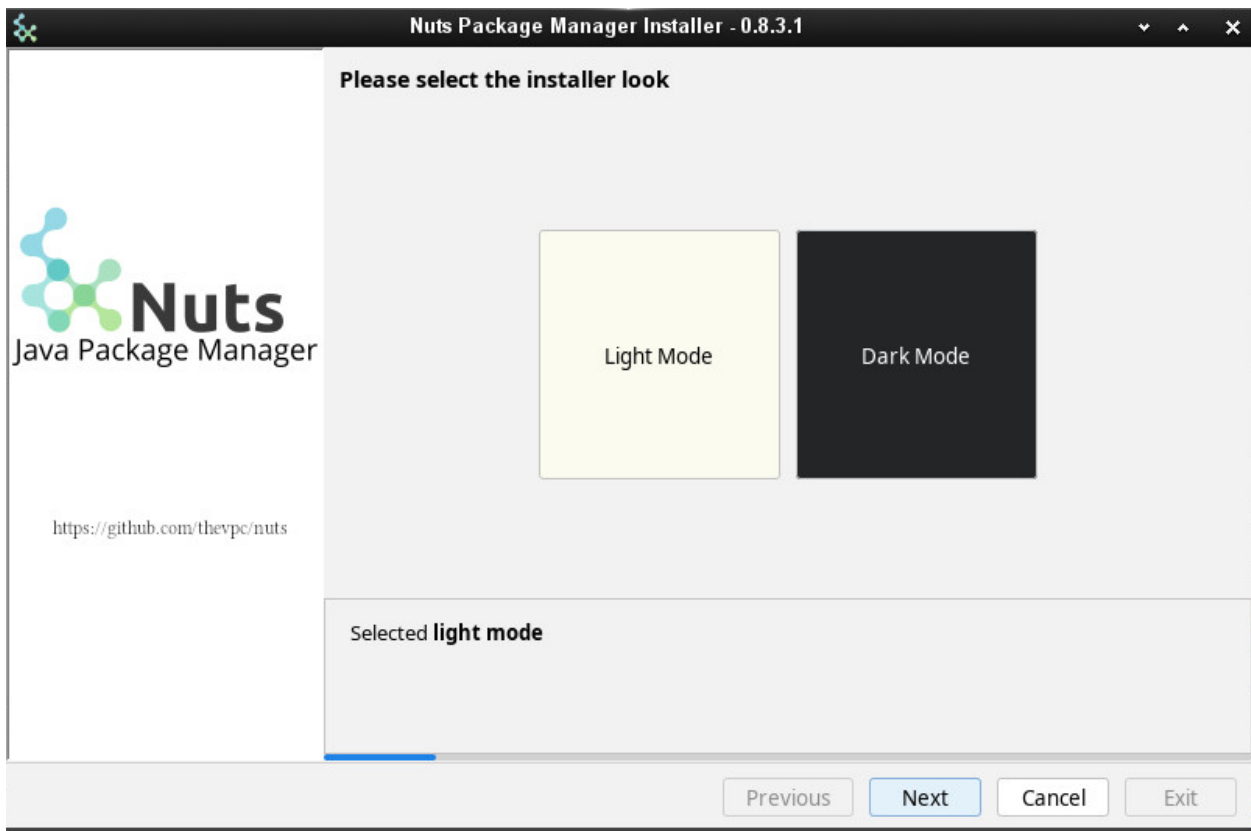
Nuts Package Manager Installer - 0.8.3.1

Nuts
Java Package Manager

https://github.com/thevpc/nuts

Please select the installer look

Light Mode

Dark Mode

Selected **light mode**

Previous Next Cancel Exit